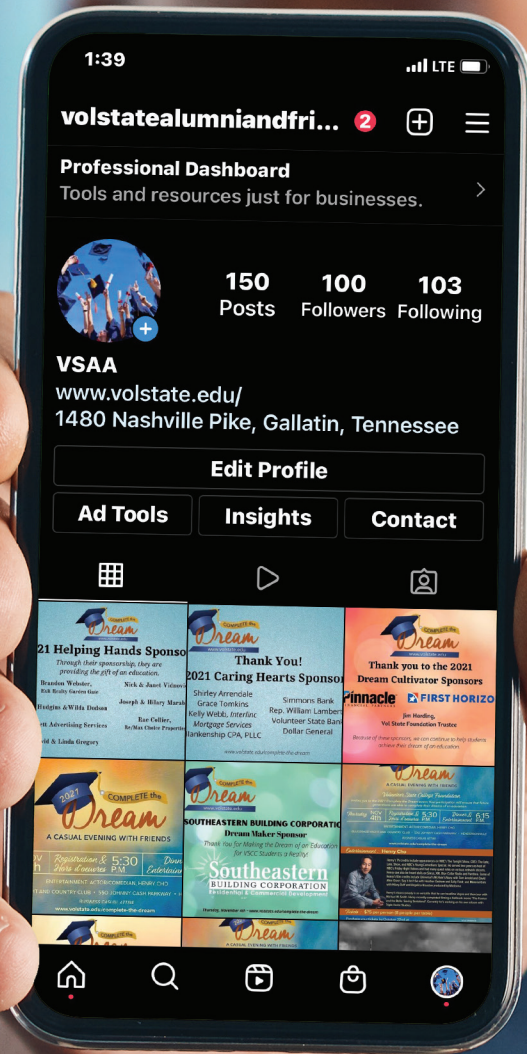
1:39

LTE

volstatealumniandfri...

2

Professional Dashboard

Tools and resources just for businesses.

150 Posts

100 Followers

103 Following

VSAA

www.volstate.edu/

1480 Nashville Pike, Gallatin, Tennessee

Edit Profile

Ad Tools

Insights

Contact

COMPLETE the Dream

21 Helping Hands Sponso

Through their sponsorship, they are providing the gift of an education.

Brandon Webster, Nick & Janet Vidavo

Joseph & Hilary Marsh

Rae Collier, Re/Max Choice Properti

ett Advertising Services

id & Linda Gregory

COMPLETE the Dream

Thank You!

2021 Caring Hearts Sponso

Shirley Arrendale

Grace Tomkins

Kelly Webb, Interlinc Mortgage Services

Simmons Bank

Rep. William Lamber

Volunteer State Bank

Dollar General

COMPLETE the Dream

Thank you to the 2021 Dream Cultivator Sponsors

Pinnacle

FIRST HORIZO

Jim Harding, Vol State Foundation Trustee

2021 COMPLETE the Dream

A CASUAL EVENING WITH FRIENDS

Registration & Hors d'oeuvres 5:30 P.M.

www.volstate.edu/complete-the-dream

COMPLETE the Dream

SOUTHEASTERN BUILDING CORPORATIO

Dream Maker Sponsor

Southeastern BUILDING CORPORATION

Dream

A CASUAL EVENING WITH FRIENDS

A CASUAL EVENING WITH FRIENDS